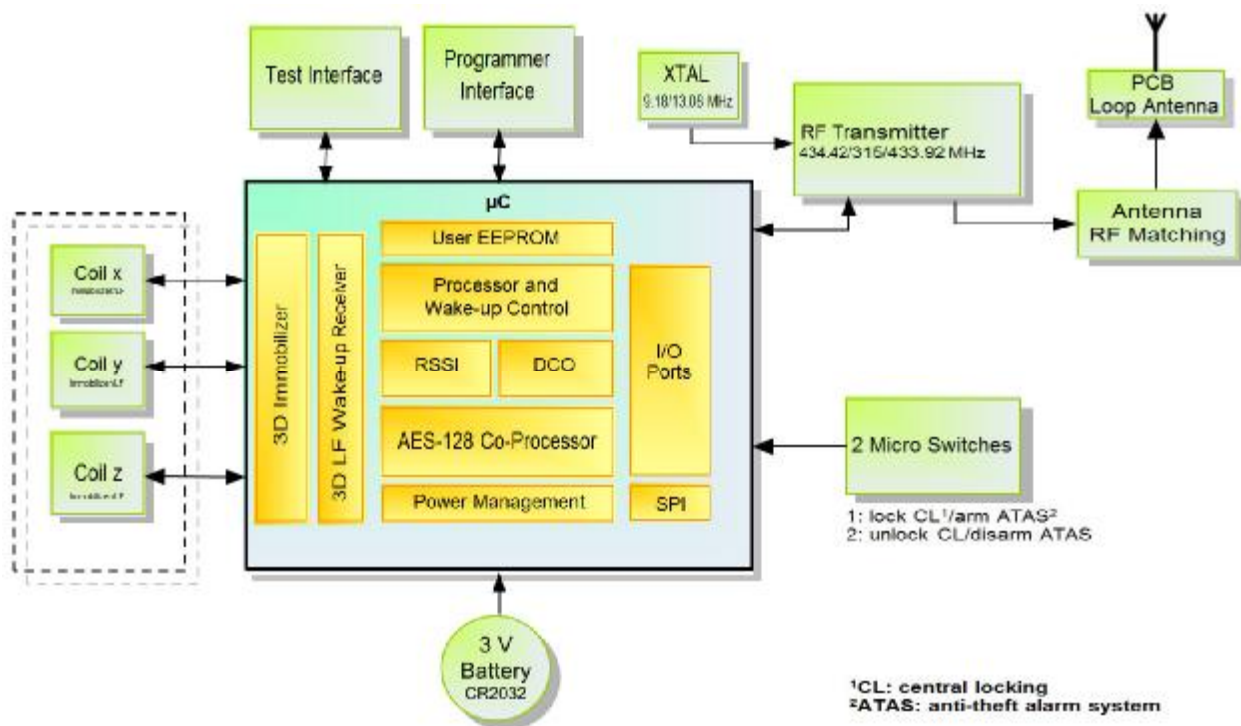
Test Interface

Programmer Interface

XTAL
9.18/13.08 MHz

RF Transmitter
434.42/315/433.92 MHz

PCB Loop Antenna

Antenna RF Matching

µC

User EEPROM

Processor and Wake-up Control

RSSI

DCO

AES-128 Co-Processor

Power Management

I/O Ports

SPI

3D Immobilizer

3D LF Wake-up Receiver

Coil x
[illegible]

Coil y
Immobilizer/LF

Coil z
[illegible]

2 Micro Switches

1: lock CL¹/arm ATAS²
2: unlock CL/disarm ATAS

3 V Battery
CR2032

¹CL: central locking
²ATAS: anti-theft alarm system